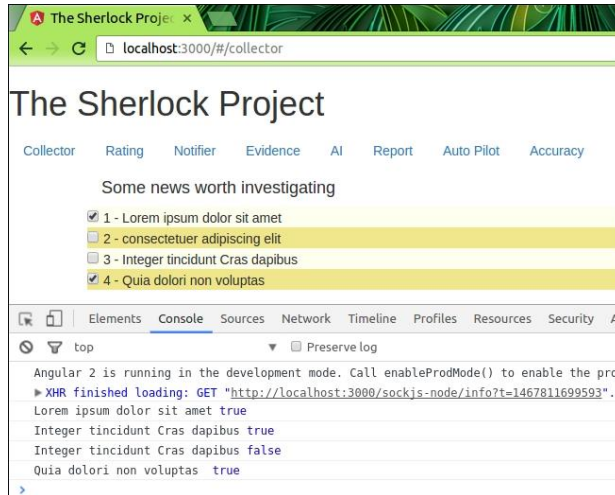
The Sherlock Projec ×

localhost:3000/#/collector

The Sherlock Project

Collector Rating Notifier Evidence AI Report Auto Pilot Accuracy

Some news worth investigating

1 - Lorem ipsum dolor sit amet

2 - consectetuer adipiscing elit

3 - Integer tincidunt Cras dapibus

4 - Quia dolori non voluptas

Elements Console Sources Network Timeline Profiles Resources Security

top Preserve log

Angular 2 is running in the development mode. Call enableProdMode() to enable the pro

XHR finished loading: GET "http://localhost:3000/sockjs-node/info?t=1467811699593".

Lorem ipsum dolor sit amet true

Integer tincidunt Cras dapibus true

Integer tincidunt Cras dapibus false

Quia dolori non voluptas true